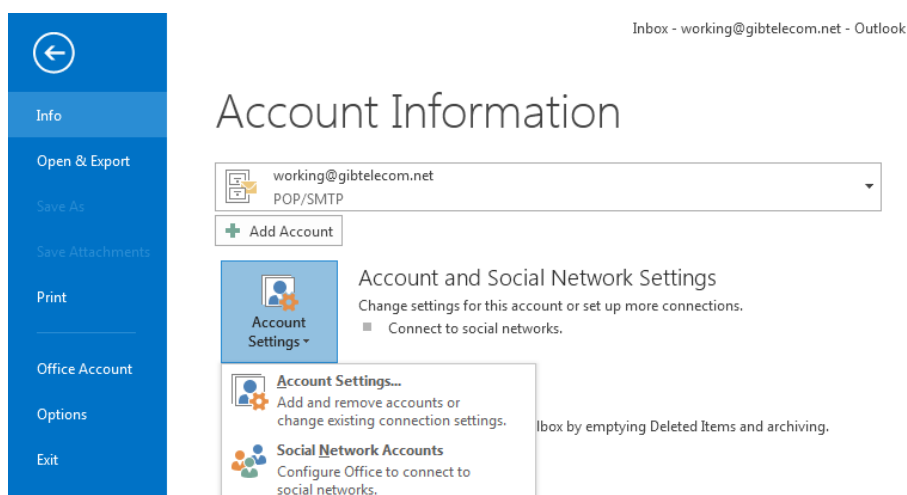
Inbox - working@gibtelecom.net - Outlook

Info
Open & Export
Save As
Save Attachments
Print
Office Account
Options
Exit

Account Information

working@gibtelecom.net
POP/SMTP

Add Account

Account Settings

Account and Social Network Settings
Change settings for this account or set up more connections.
Connect to social networks.

Account Settings...
Add and remove accounts or change existing connection settings.

Social Network Accounts
Configure Office to connect to social networks.

lbox by emptying Deleted Items and archiving.